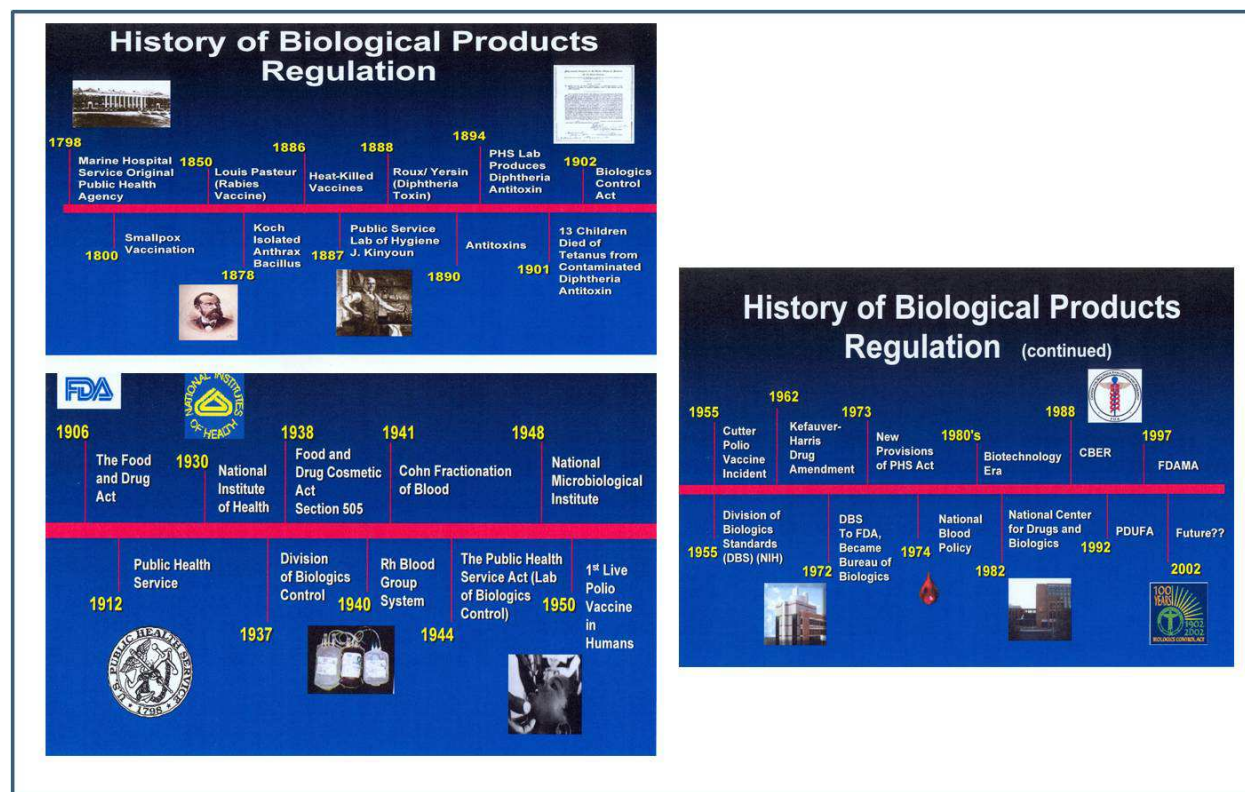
History of Biological Products Regulation

1798 Marine Hospital Service Original Public Health Agency

1850 Louis Pasteur (Rabies Vaccine)

1886 Heat-Killed Vaccines

1888 Roux/ Yersin (Diphtheria Toxin)

1894 PHS Lab Produces Diphtheria Antitoxin

1902 Biologics Control Act

1800 Smallpox Vaccination

1878 Koch Isolated Anthrax Bacillus

1887 Public Service Lab of Hygiene J. Kinyoun

1890 Antitoxins

1901 13 Children Died of Tetanus from Contaminated Diphtheria Antitoxin

FDA

NATIONAL INSTITUTES OF HEALTH

1906 The Food and Drug Act

1930 National Institute of Health

1938 Food and Drug Cosmetic Act Section 505

1941 Cohn Fractionation of Blood

1948 National Microbiological Institute

1912 Public Health Service

1937 Division of Biologics Control

1940 Rh Blood Group System

1944 The Public Health Service Act (Lab of Biologics Control)

1950 1st Live Polio Vaccine in Humans

U.S. PUBLIC HEALTH SERVICE 1798

History of Biological Products Regulation (continued)

1955 Cutter Polio Vaccine Incident

1962 Kefauver-Harris Drug Amendment

1973 New Provisions of PHS Act

1980's Biotechnology Era

1988 CBER

1997 FDAMA

1955 Division of Biologics Standards (DBS) (NIH)

1972 DBS To FDA, Became Bureau of Biologics

1974 National Blood Policy

1982 National Center for Drugs and Biologics

1992 PDUFA

2002 Future??

100 YEARS 1902 2002 BIOLOGICS CONTROL ACT